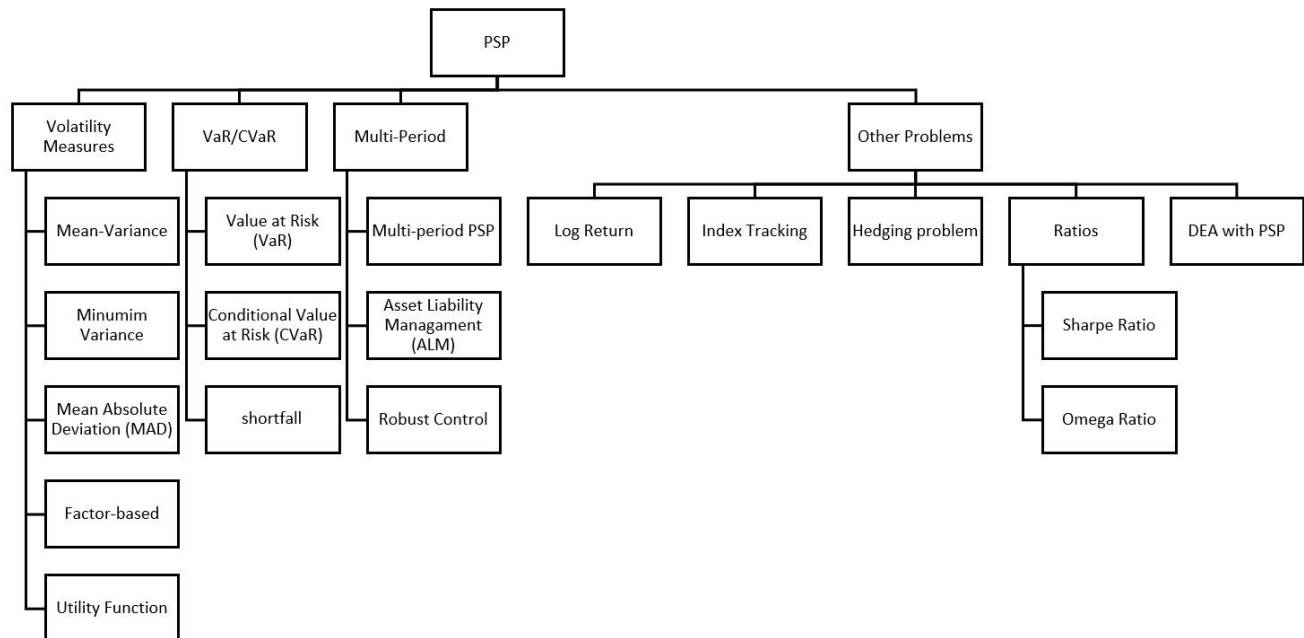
PSP

Volatility Measures

Mean-Variance

Minumim Variance

Mean Absolute Deviation (MAD)

Factor-based

Utility Function

VaR/CVaR

Value at Risk (VaR)

Conditional Value at Risk (CVaR)

shortfall

Multi-Period

Multi-period PSP

Asset Liability Managament (ALM)

Robust Control

Other Problems

Log Return

Index Tracking

Hedging problem

Ratios

Sharpe Ratio

Omega Ratio

DEA with PSP